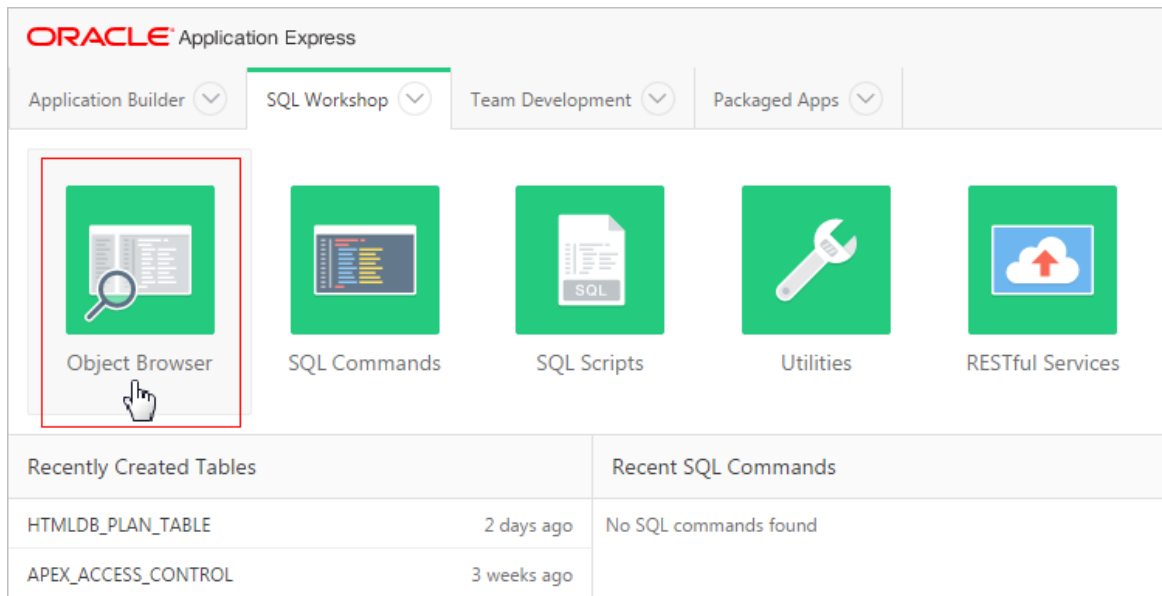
ORACLE Application Express

Application Builder
SQL Workshop
Team Development
Packaged Apps

Object Browser
SQL Commands
SQL
SQL Scripts
Utilities
RESTful Services

Recently Created Tables

| HTMLDB_PLAN_TABLE | 2 days ago |
|---|---|
| APEX_ACCESS_CONTROL | 3 weeks ago |

Recent SQL Commands

No SQL commands found